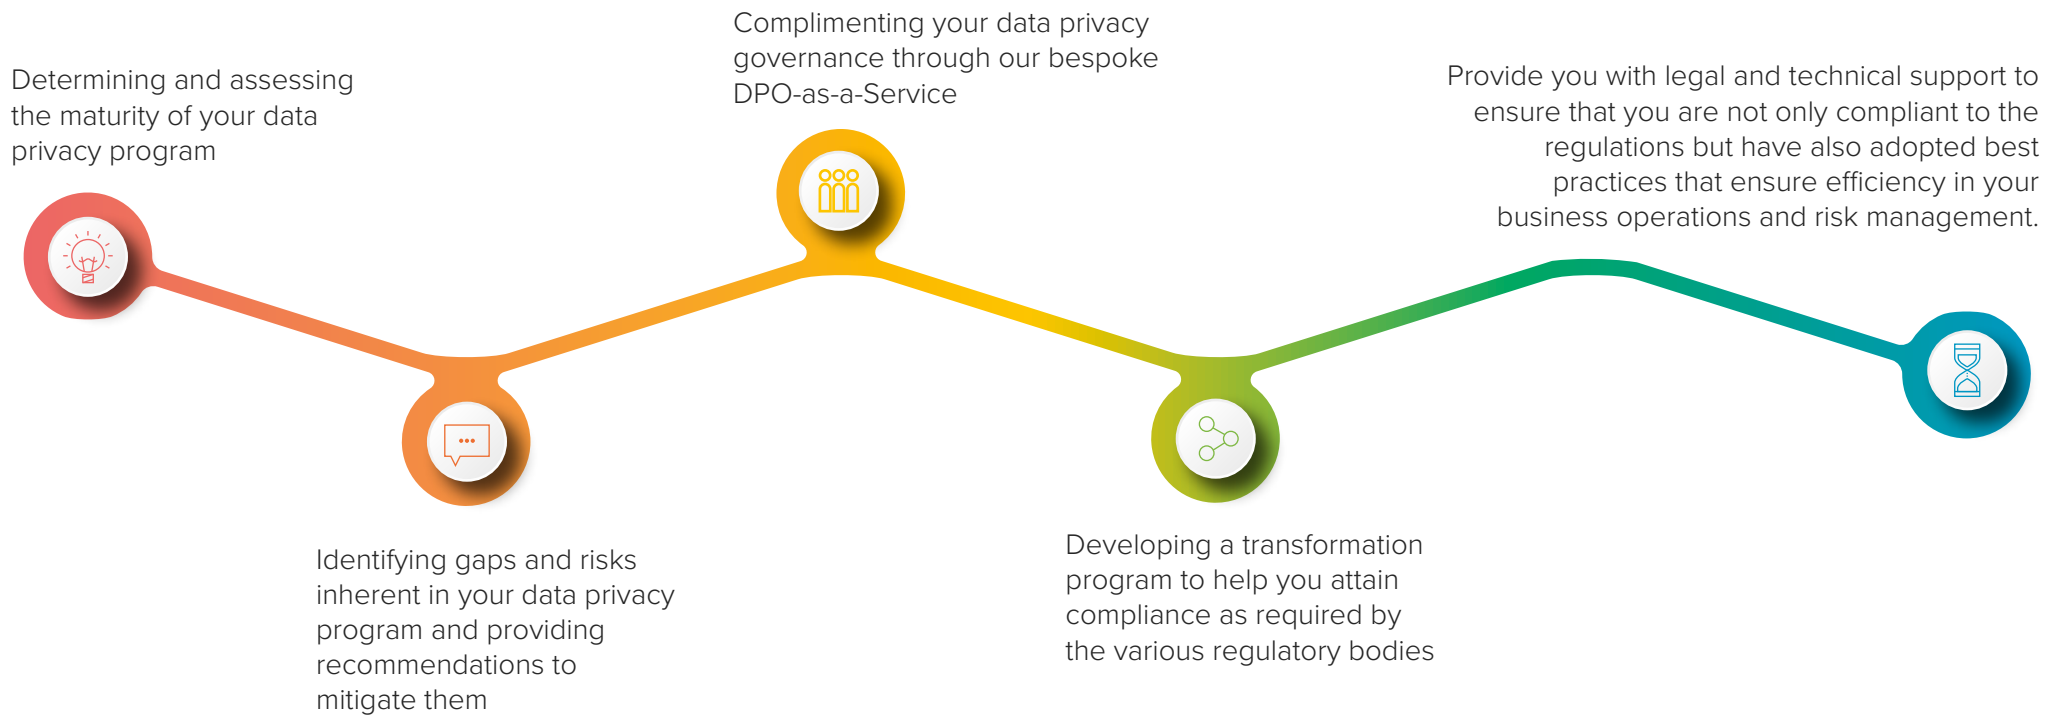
Determining and assessing the maturity of your data privacy program

Identifying gaps and risks inherent in your data privacy program and providing recommendations to mitigate them

Complimenting your data privacy governance through our bespoke DPO-as-a-Service

Developing a transformation program to help you attain compliance as required by the various regulatory bodies

Provide you with legal and technical support to ensure that you are not only compliant to the regulations but have also adopted best practices that ensure efficiency in your business operations and risk management.